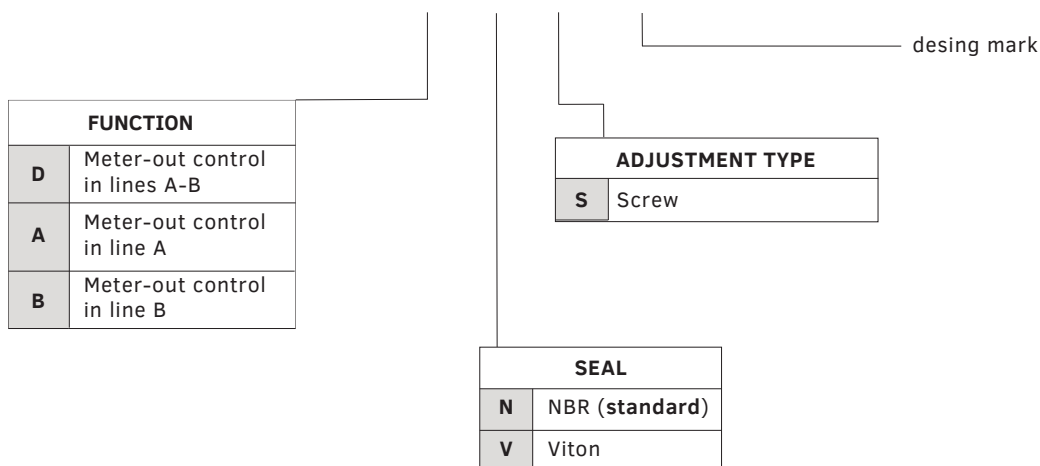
desing mark

| FUNCTION | |
|---|---|
| D | Meter-out control in lines A-B |
| A | Meter-out control in line A |
| B | Meter-out control in line B |

| ADJUSTMENT TYPE | |
|---|---|
| S | Screw |

| SEAL | |
|---|---|
| N | NBR (**standard**) |
| V | Viton |